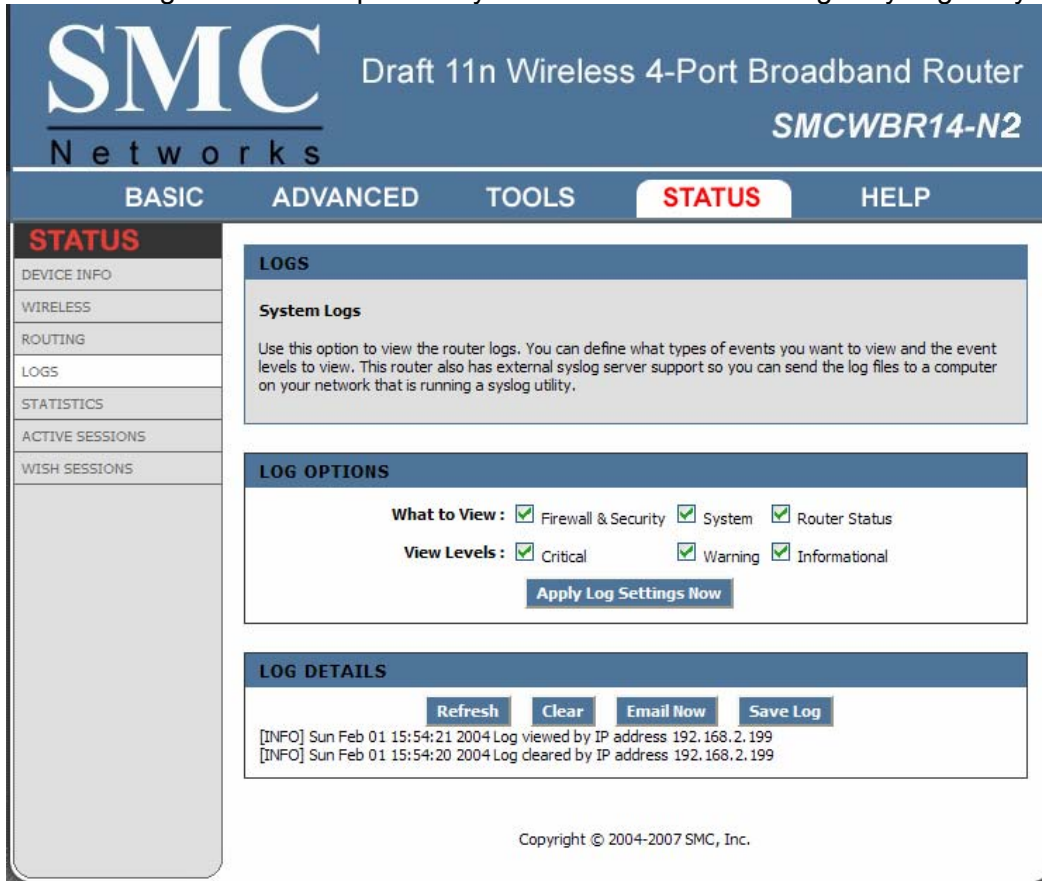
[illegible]

SMC Networks

Draft 11n Wireless 4-Port Broadband Router

SMCWBR14-N2

BASIC ADVANCED TOOLS STATUS HELP

STATUS

DEVICE INFO

WIRELESS

ROUTING

LOGS

STATISTICS

ACTIVE SESSIONS

WISH SESSIONS

LOGS

System Logs

Use this option to view the router logs. You can define what types of events you want to view and the event levels to view. This router also has external syslog server support so you can send the log files to a computer on your network that is running a syslog utility.

LOG OPTIONS

What to View : Firewall & Security System Router Status

View Levels : Critical Warning Informational

Apply Log Settings Now

LOG DETAILS

Refresh Clear Email Now Save Log

[INFO] Sun Feb 01 15:54:21 2004 Log viewed by IP address 192.168.2.199
[INFO] Sun Feb 01 15:54:20 2004 Log cleared by IP address 192.168.2.199

Copyright © 2004-2007 SMC, Inc.